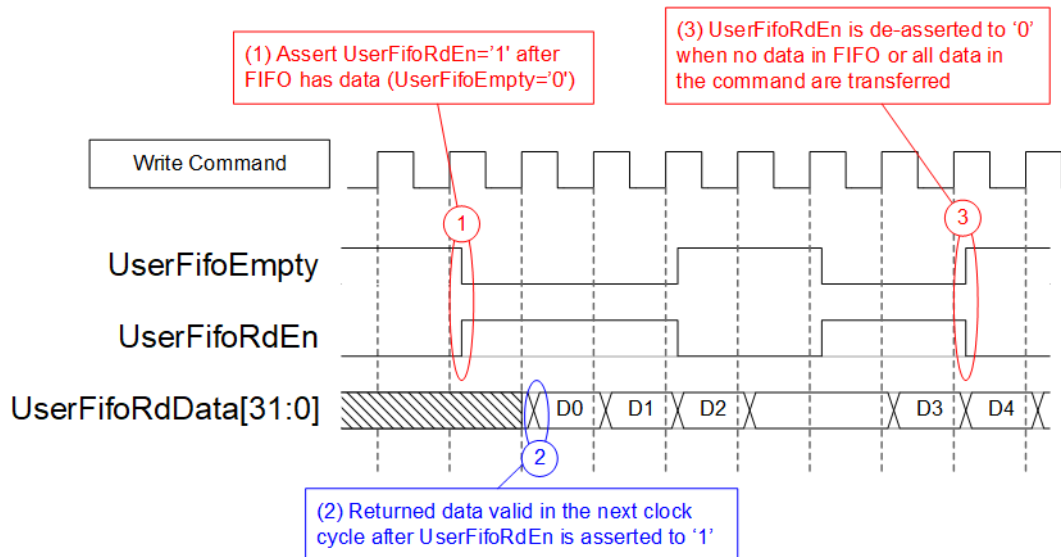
(1) Assert UserFifoRdEn='1' after FIFO has data (UserFifoEmpty='0')

(3) UserFifoRdEn is de-asserted to '0' when no data in FIFO or all data in the command are transferred

Write Command

1

3

UserFifoEmpty

UserFifoRdEn

UserFifoRdData[31:0]

D0

D1

D2

D3

D4

2

(2) Returned data valid in the next clock cycle after UserFifoRdEn is asserted to '1'